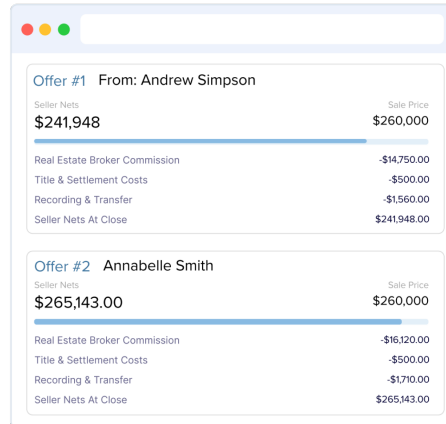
Offer #1 From: Andrew Simpson

Seller Nets
$241,948

Sale Price
$260,000

| | |
|---|---|
| Real Estate Broker Commission | -$14,750.00 |
| Title & Settlement Costs | -$500.00 |
| Recording & Transfer | -$1,560.00 |
| Seller Nets At Close | $241,948.00 |

Offer #2 Annabelle Smith

Seller Nets
$265,143.00

Sale Price
$260,000

| | |
|---|---|
| Real Estate Broker Commission | -$16,120.00 |
| Title & Settlement Costs | -$500.00 |
| Recording & Transfer | -$1,710.00 |
| Seller Nets At Close | $265,143.00 |